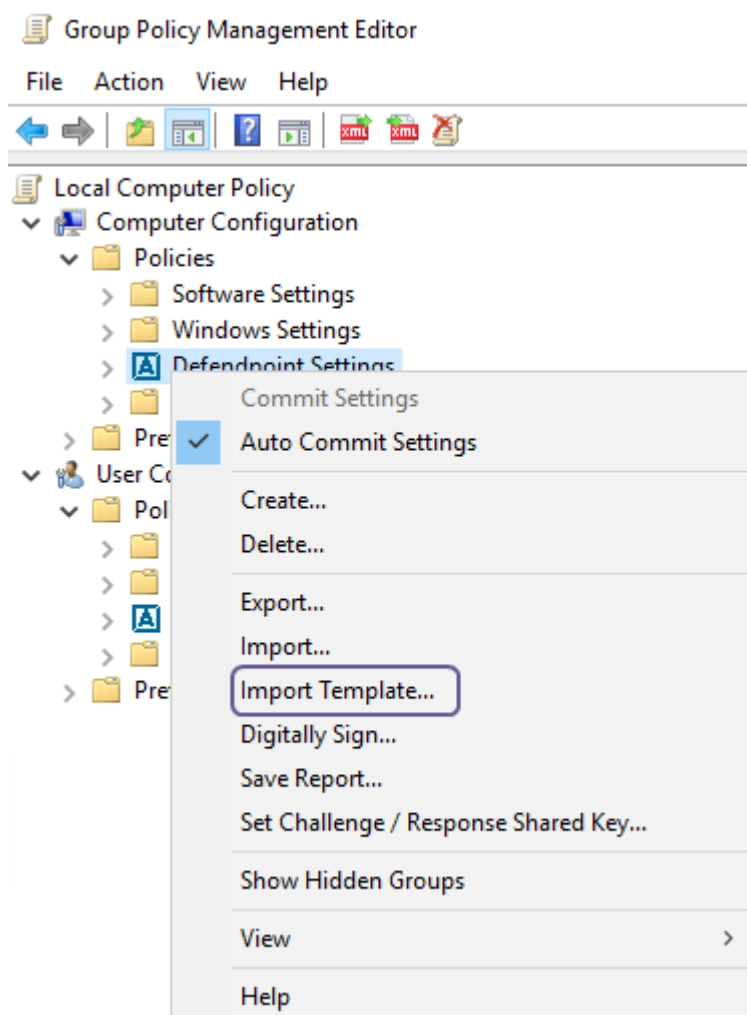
Group Policy Management Editor

File Action View Help

xml xml

Local Computer Policy
Computer Configuration
Policies
Software Settings
Windows Settings
Defendpoint Settings
Pre
User Co
Pol
Pre

Commit Settings
Auto Commit Settings
Create...
Delete...
Export...
Import...
Import Template...
Digitally Sign...
Save Report...
Set Challenge / Response Shared Key...
Show Hidden Groups
View
Help